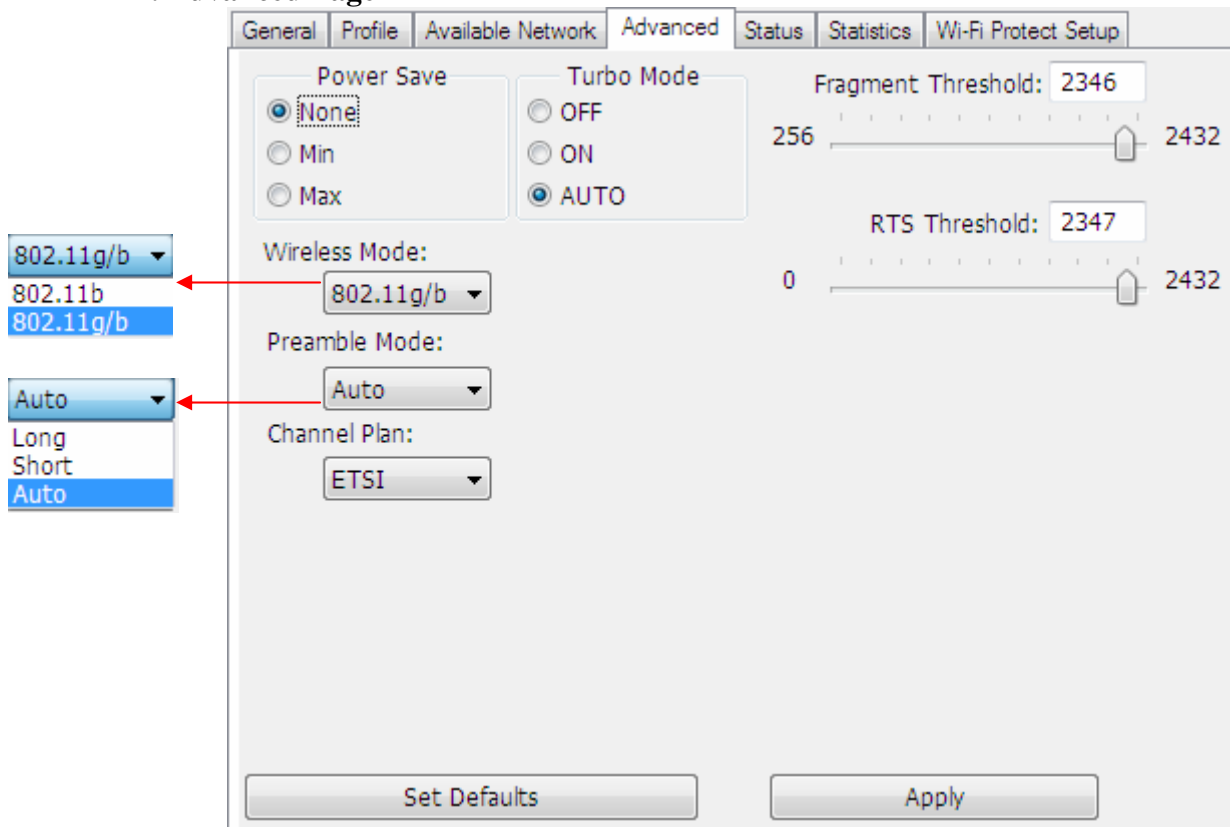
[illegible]

General | Profile | Available Network | Advanced | Status | Statistics | Wi-Fi Protect Setup

Power Save
None
Min
Max

Turbo Mode
OFF
ON
AUTO

Fragment Threshold: 2346
256 2432

RTS Threshold: 2347
0 2432

802.11g/b
802.11b
802.11g/b

Wireless Mode:
802.11g/b

Preamble Mode:
Auto

Auto
Long
Short
Auto

Channel Plan:
ETSI

Set Defaults
Apply